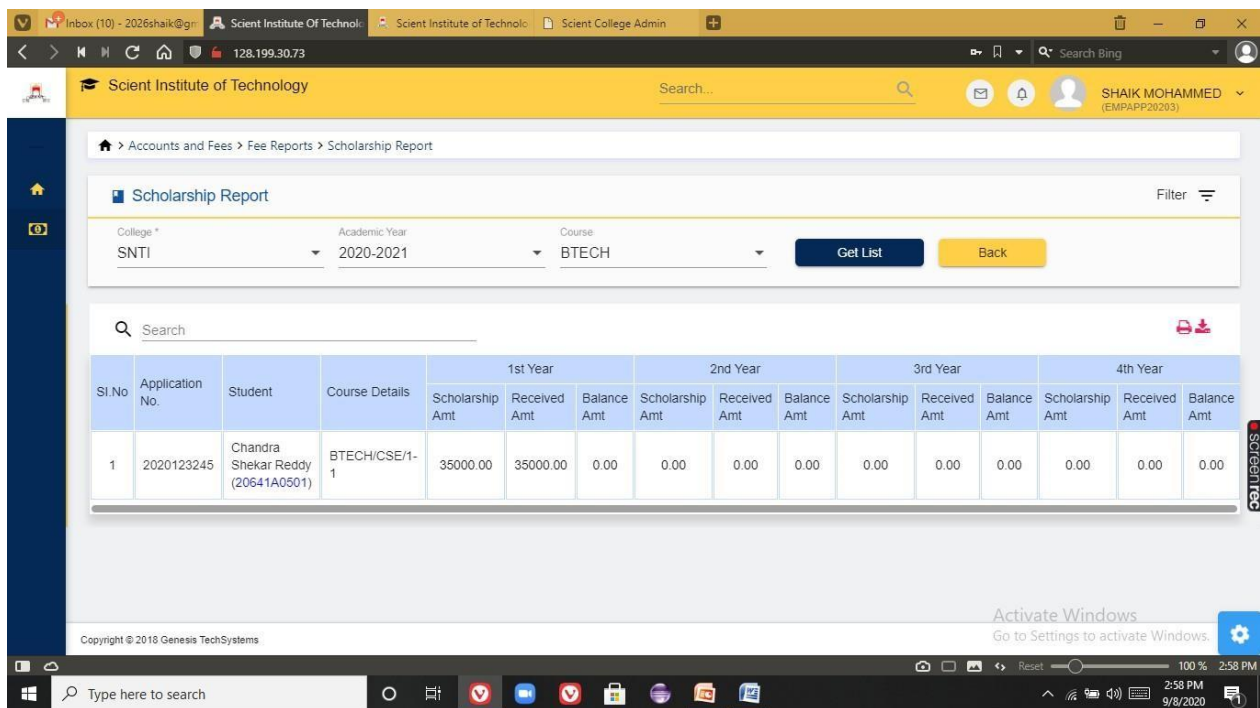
Inbox (10) - 2026shaik@gm | Scient Institute Of Technolo | Scient Institute of Technolo | Scient College Admin

128.199.30.73

Search Bing

Scient Institute of Technology

Search...

SHAIK MOHAMMED (EMPAPP20203)

> Accounts and Fees > Fee Reports > Scholarship Report

Scholarship Report

Filter

College * SNTI

Academic Year 2020-2021

Course BTECH

Get List

Back

Search

| Sl.No | Application No. | Student | Course Details | 1st Year Scholarship Amt | 1st Year Received Amt | 1st Year Balance Amt | 2nd Year Scholarship Amt | 2nd Year Received Amt | 2nd Year Balance Amt | 3rd Year Scholarship Amt | 3rd Year Received Amt | 3rd Year Balance Amt | 4th Year Scholarship Amt | 4th Year Received Amt | 4th Year Balance Amt |
|---|---|---|---|---|---|---|---|---|---|---|---|---|---|---|---|
| 1 | 2020123245 | Chandra Shekar Reddy (20641A0501) | BTECH/CSE/1-1 | 35000.00 | 35000.00 | 0.00 | 0.00 | 0.00 | 0.00 | 0.00 | 0.00 | 0.00 | 0.00 | 0.00 | 0.00 |

screentec

Activate Windows
Go to Settings to activate Windows.

Copyright © 2018 Genesis TechSystems

Reset 100 % 2:58 PM

Type here to search

2:58 PM 9/8/2020